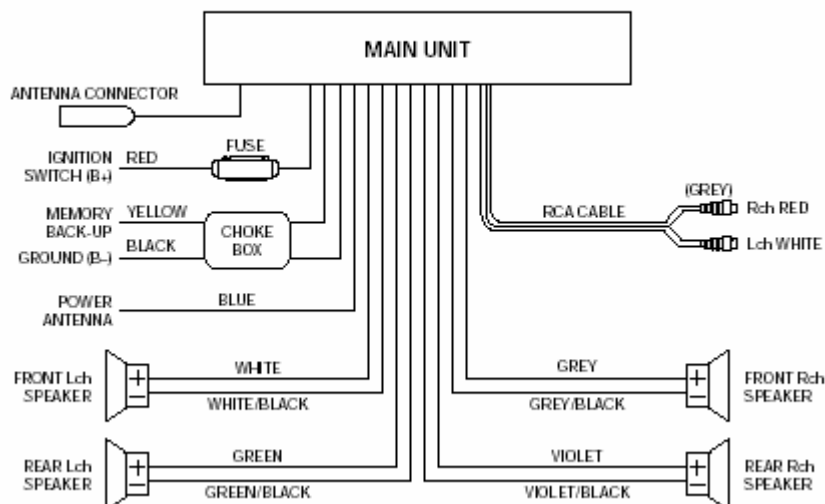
MAIN UNIT

ANTENNA CONNECTOR

IGNITION SWITCH (B+)
RED
FUSE

MEMORY BACK-UP
YELLOW
CHOKE BOX
BLACK
GROUND (B–)

POWER ANTENNA
BLUE

RCA CABLE
(GREY)
Rch RED
Lch WHITE

FRONT Lch SPEAKER
WHITE
WHITE/BLACK

GREY
GREY/BLACK
FRONT Rch SPEAKER

REAR Lch SPEAKER
GREEN
GREEN/BLACK

VIOLET
VIOLET/BLACK
REAR Rch SPEAKER